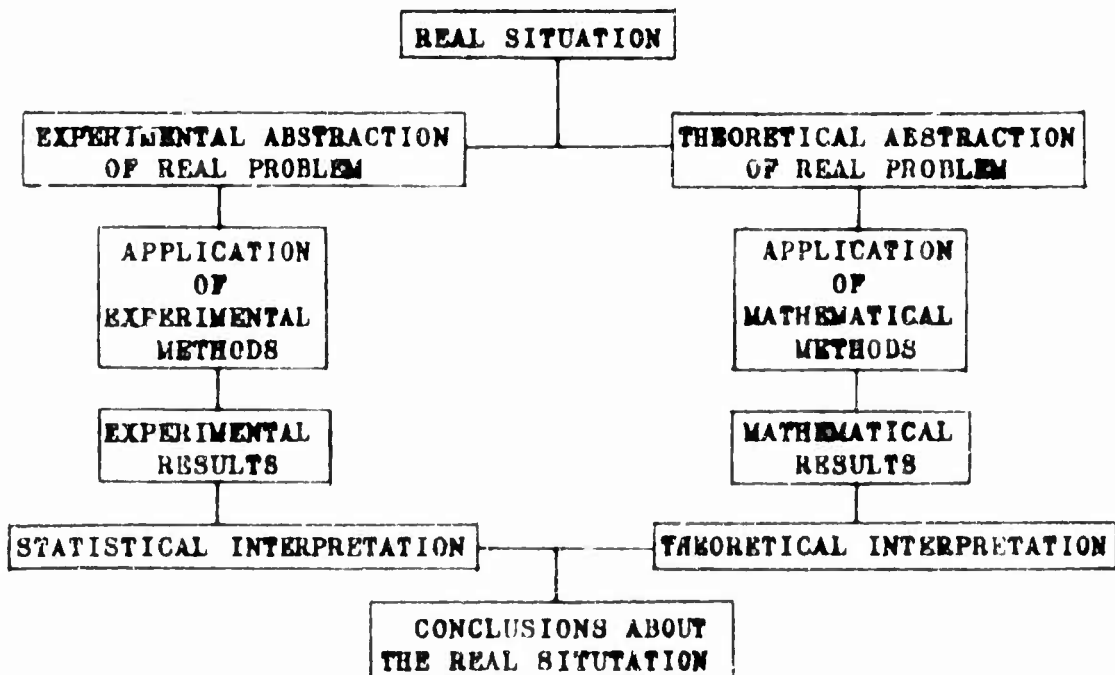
REAL SITUATION

EXPERIMENTAL ABSTRACTION OF REAL PROBLEM

THEORETICAL ABSTRACTION OF REAL PROBLEM

APPLICATION OF EXPERIMENTAL METHODS

APPLICATION OF MATHEMATICAL METHODS

EXPERIMENTAL RESULTS

MATHEMATICAL RESULTS

STATISTICAL INTERPRETATION

THEORETICAL INTERPRETATION

CONCLUSIONS ABOUT THE REAL SITUTATION